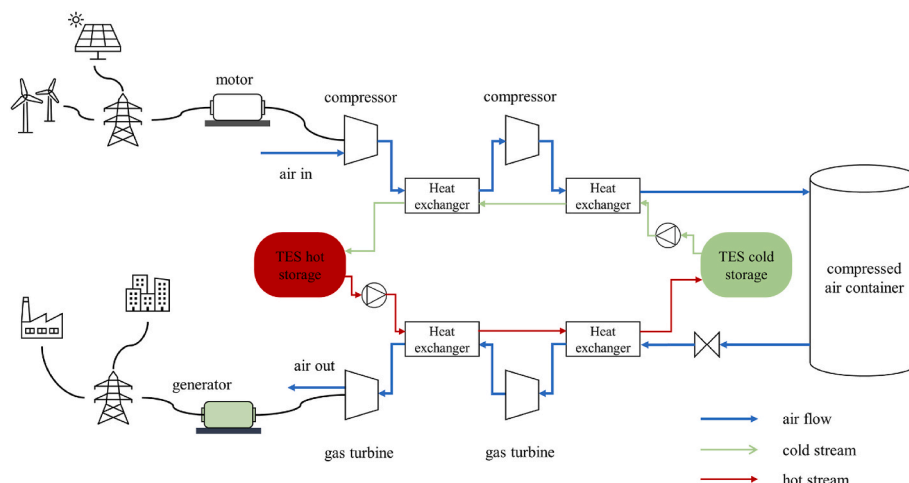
motor

compressor

compressor

air in

Heat exchanger

Heat exchanger

TES hot storage

TES cold storage

compressed air container

Heat exchanger

Heat exchanger

air out

generator

gas turbine

gas turbine

air flow

cold stream

hot stream